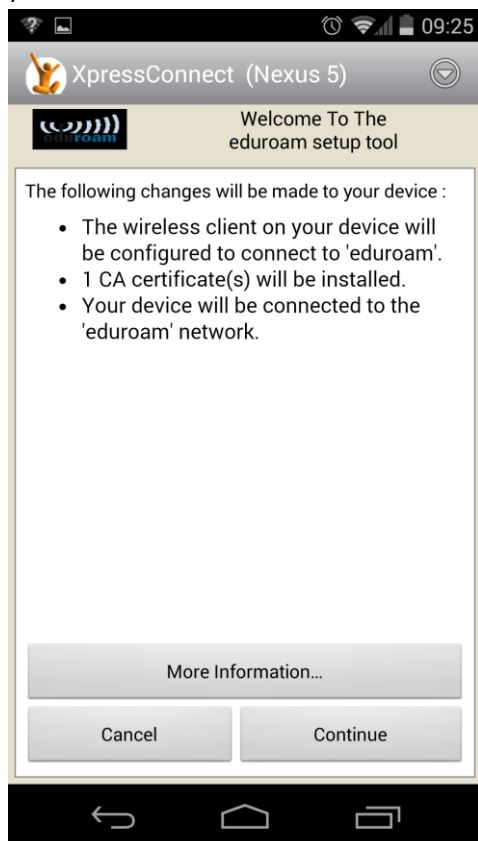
09:25

XpressConnect (Nexus 5)

eduroam

Welcome To The eduroam setup tool

The following changes will be made to your device :

- The wireless client on your device will be configured to connect to 'eduroam'.
- 1 CA certificate(s) will be installed.
- Your device will be connected to the 'eduroam' network.

More Information...

Cancel

Continue